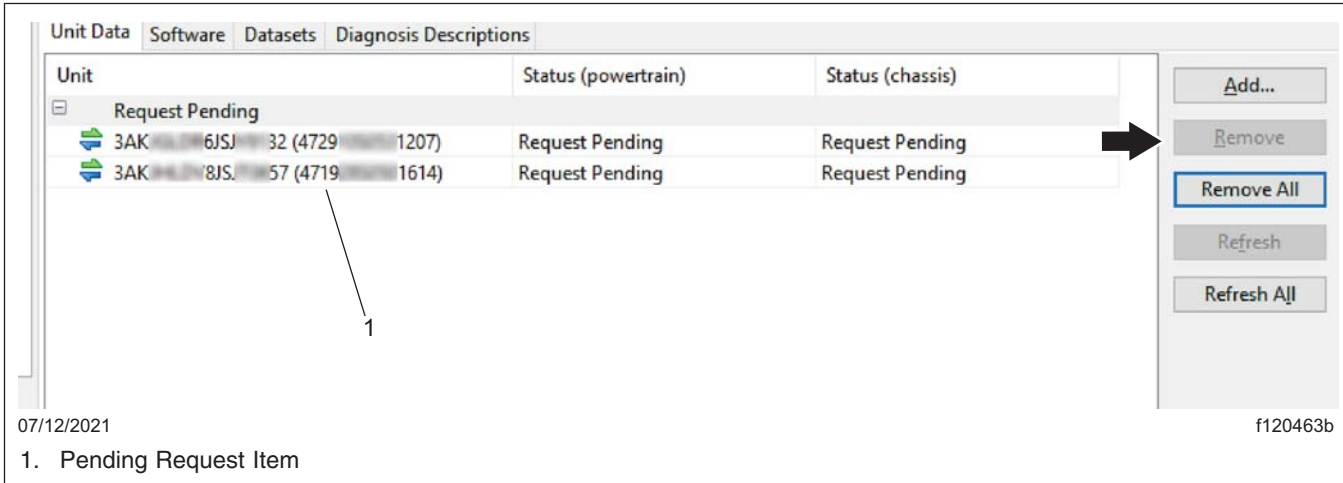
Unit Data | Software | Datasets | Diagnosis Descriptions

| Unit | Status (powertrain) | Status (chassis) |
|---|---|---|
| Request Pending | | |
| 3AK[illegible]6JSJ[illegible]32 (4729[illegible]1207) | Request Pending | Request Pending |
| 3AK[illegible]8JS.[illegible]57 (4719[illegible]1614) | Request Pending | Request Pending |

Add...
Remove
Remove All
Refresh
Refresh All

1

07/12/2021
f120463b

1. Pending Request Item